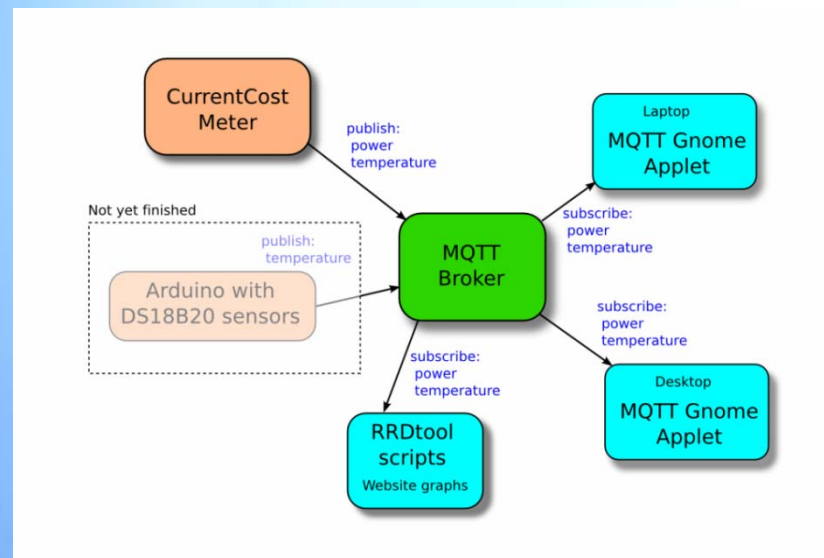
CurrentCost Meter

publish:
power
temperature

Laptop
MQTT Gnome Applet

Not yet finished

publish:
temperature

Arduino with DS18B20 sensors

MQTT Broker

subscribe:
power
temperature

subscribe:
power
temperature

subscribe:
power
temperature

Desktop
MQTT Gnome Applet

RRDtool scripts
Website graphs